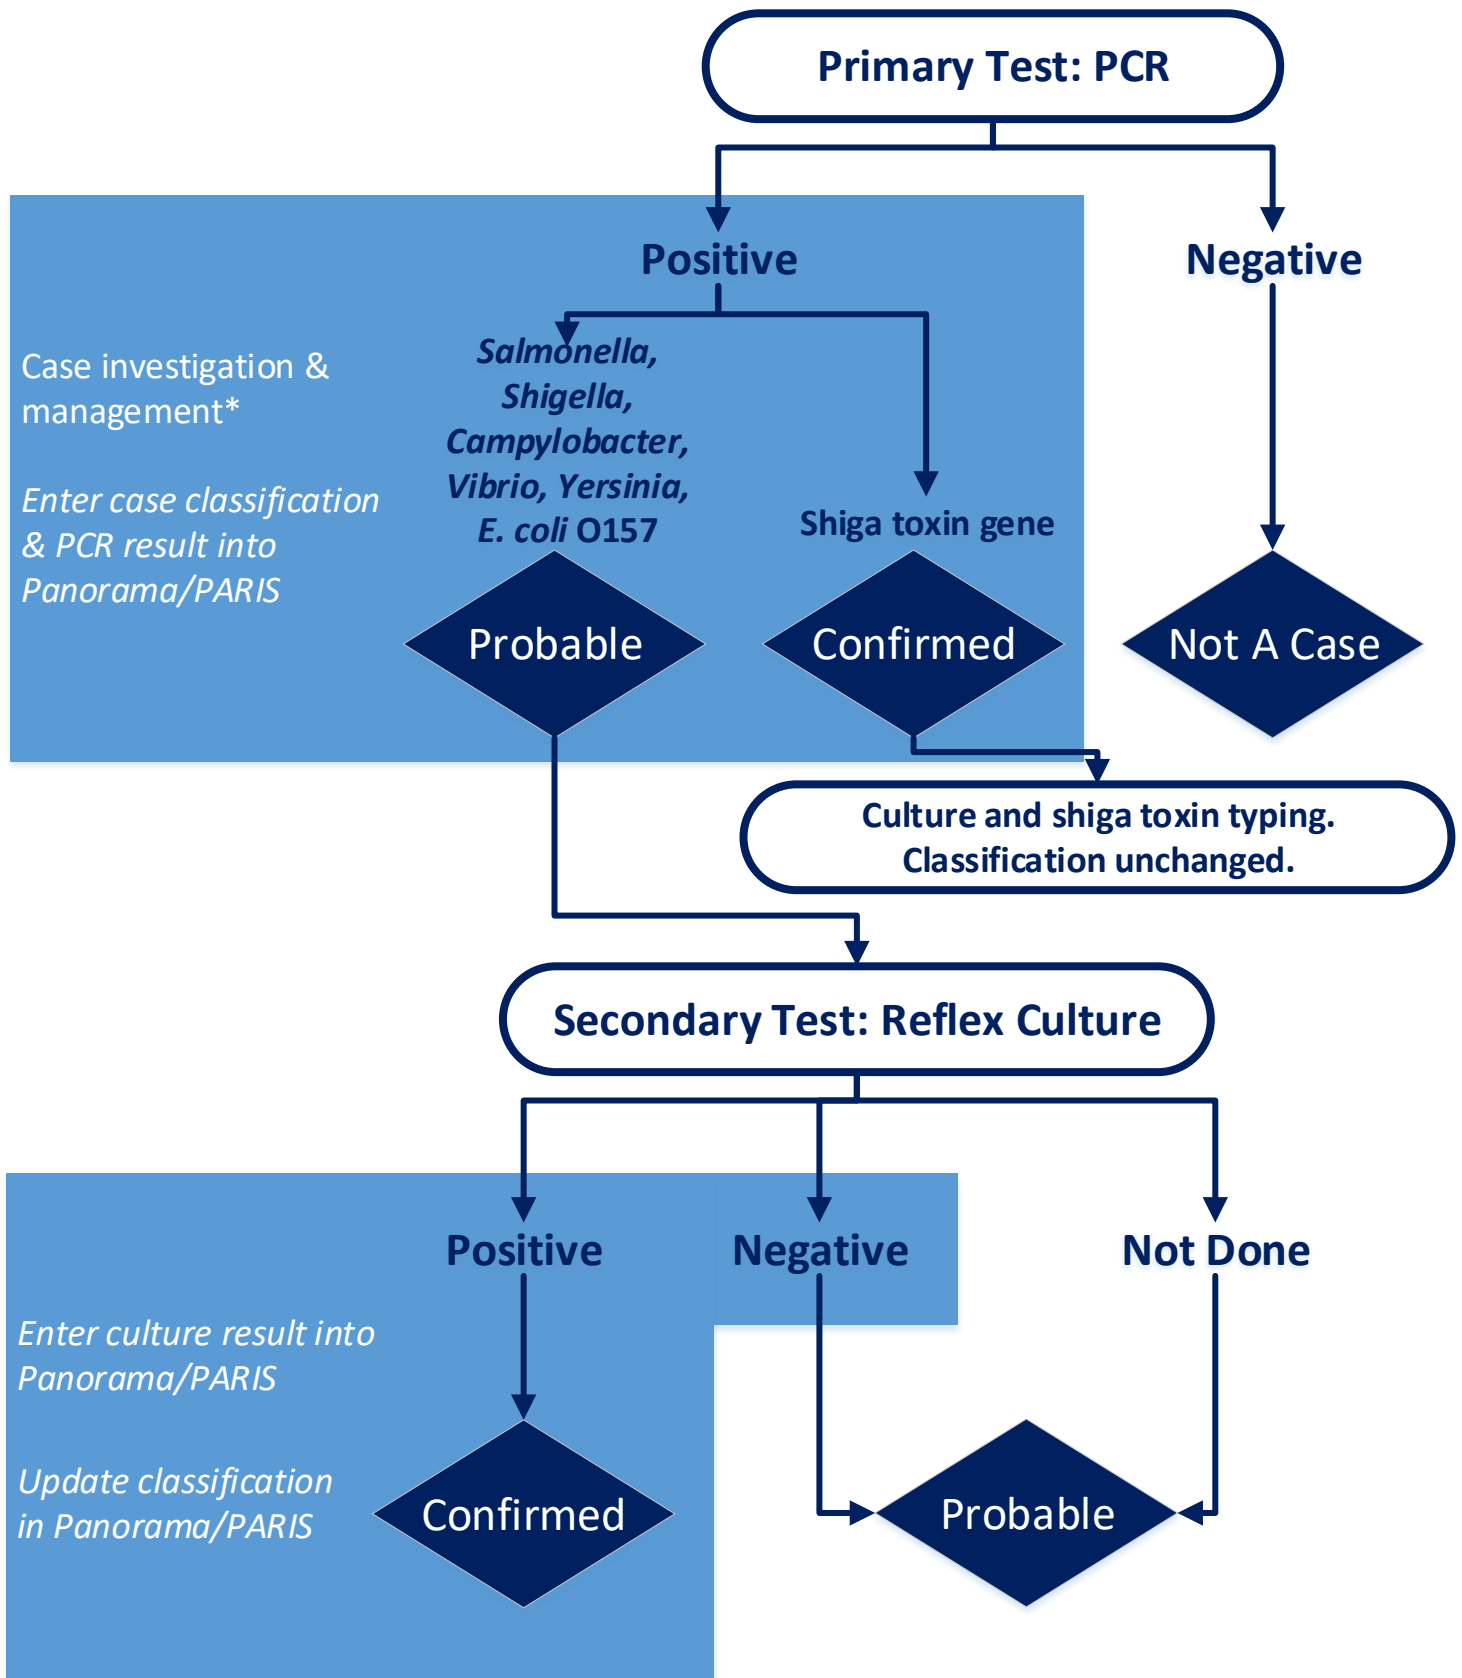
Primary Test: PCR

Positive

Negative

Case investigation & management*

Enter case classification & PCR result into Panorama/PARIS

Salmonella, Shigella, Campylobacter, Vibrio, Yersinia, E. coli O157

Shiga toxin gene

Probable

Confirmed

Not A Case

Culture and shiga toxin typing. Classification unchanged.

Secondary Test: Reflex Culture

Positive

Negative

Not Done

Enter culture result into Panorama/PARIS

Update classification in Panorama/PARIS

Confirmed

Probable